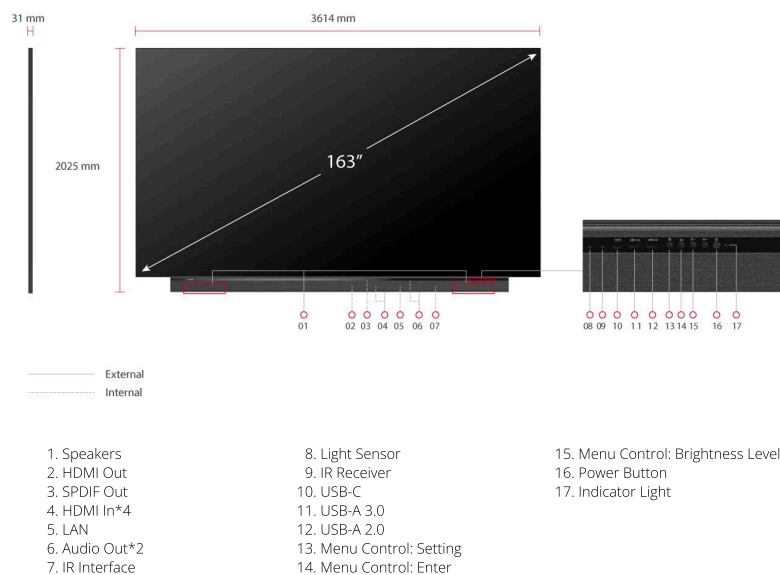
31 mm

3614 mm

2025 mm

163"

01 02 03 04 05 06 07

08 09 10 11 12 13 14 15 16 17

External
Internal

1. Speakers
2. HDMI Out
3. SPDIF Out
4. HDMI In*4
5. LAN
6. Audio Out*2
7. IR Interface

8. Light Sensor
9. IR Receiver
10. USB-C
11. USB-A 3.0
12. USB-A 2.0
13. Menu Control: Setting
14. Menu Control: Enter

15. Menu Control: Brightness Level
16. Power Button
17. Indicator Light